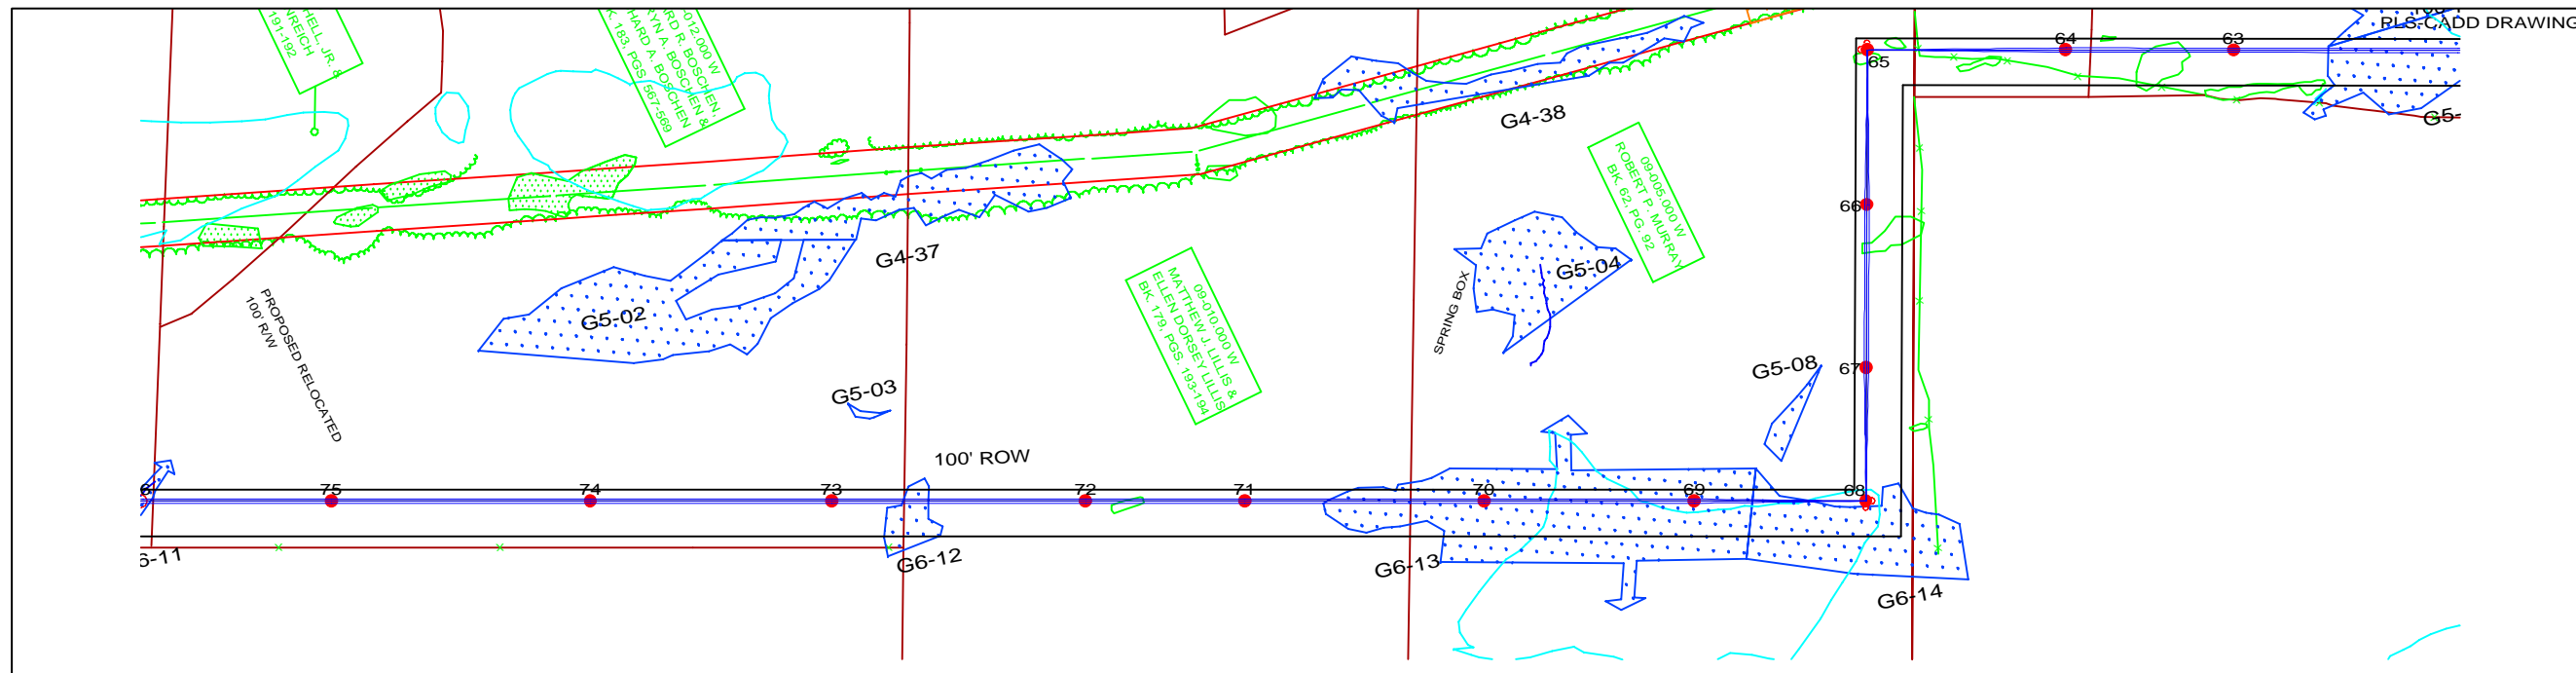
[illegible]HELL JR.
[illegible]NREICH
191-192

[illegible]012.000 W
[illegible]ARD R. BOSCHEN &
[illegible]YNA A. BOSCHEN
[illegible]HARD A. BOSCHEN &
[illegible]K. 183, PGS. 567-569

RLS CADD DRAWING

64
63
65
G5-
G4-38

09-005.000 W
ROBERT P. MURRAY
BK. 62, PG. 92

66
G4-37
G5-04
SPRING BOX

09-010.000 W
MATTHEW J. LILLIS &
ELLEN DORSEY LILLIS
BK. 179, PGS. 193-194

G5-02
PROPOSED RELOCATED
100' R/W

G5-08
67
G5-03
100' ROW

76
75
74
73
72
71
70
69
68

6-11
G6-12
G6-13
G6-14